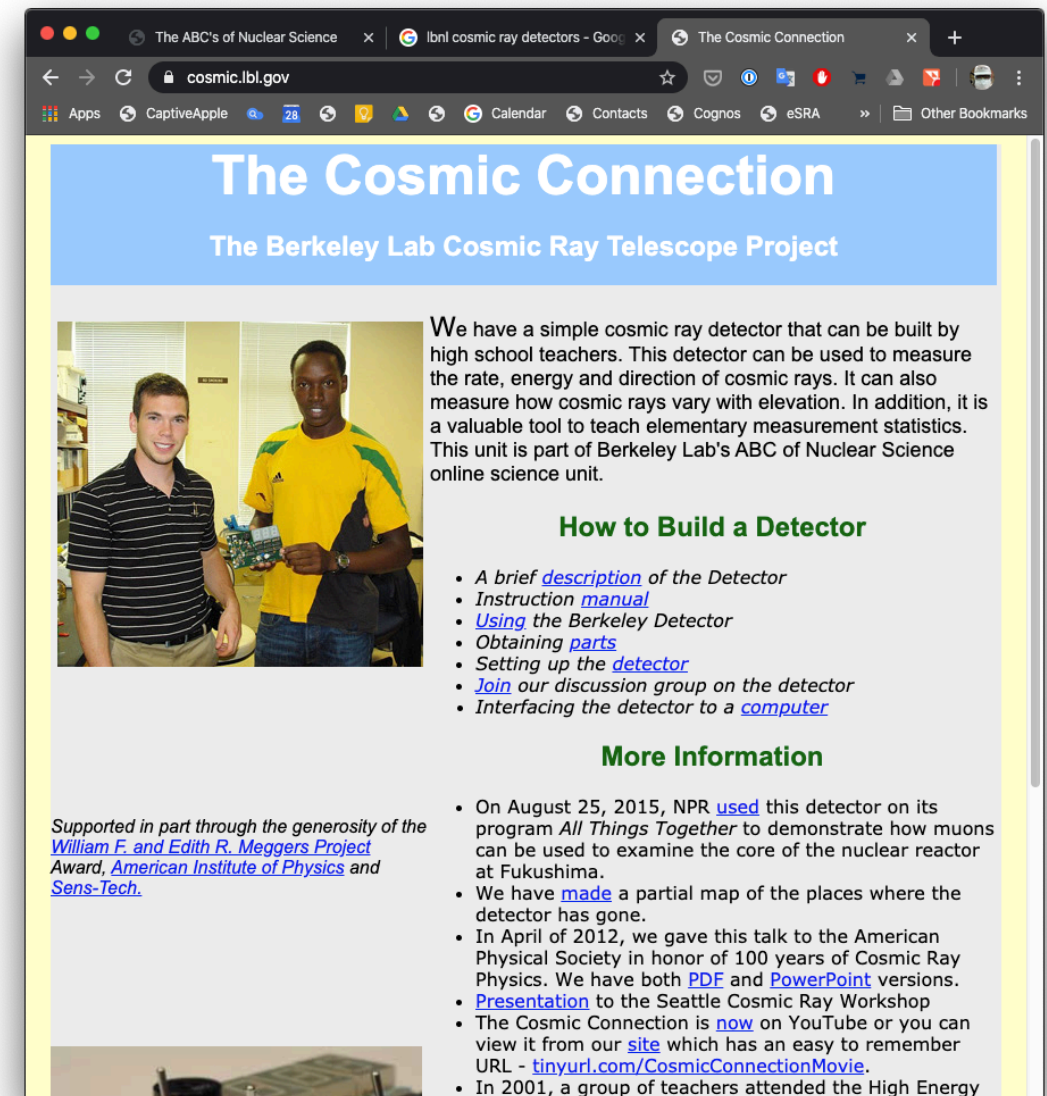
The ABC's of Nuclear Science ×
lbnl cosmic ray detectors - Goog ×
The Cosmic Connection ×
+
cosmic.lbl.gov
Apps CaptiveApple 28 Calendar Contacts Cognos eSRA » Other Bookmarks

The Cosmic Connection

The Berkeley Lab Cosmic Ray Telescope Project

We have a simple cosmic ray detector that can be built by high school teachers. This detector can be used to measure the rate, energy and direction of cosmic rays. It can also measure how cosmic rays vary with elevation. In addition, it is a valuable tool to teach elementary measurement statistics. This unit is part of Berkeley Lab's ABC of Nuclear Science online science unit.

How to Build a Detector

- A brief description of the Detector
- Instruction manual
- Using the Berkeley Detector
- Obtaining parts
- Setting up the detector
- Join our discussion group on the detector
- Interfacing the detector to a computer

More Information

Supported in part through the generosity of the William F. and Edith R. Meggers Project Award, American Institute of Physics and Sens-Tech.

- On August 25, 2015, NPR used this detector on its program All Things Together to demonstrate how muons can be used to examine the core of the nuclear reactor at Fukushima.
- We have made a partial map of the places where the detector has gone.
- In April of 2012, we gave this talk to the American Physical Society in honor of 100 years of Cosmic Ray Physics. We have both PDF and PowerPoint versions.
- Presentation to the Seattle Cosmic Ray Workshop
- The Cosmic Connection is now on YouTube or you can view it from our site which has an easy to remember URL - tinyurl.com/CosmicConnectionMovie.
- In 2001, a group of teachers attended the High Energy